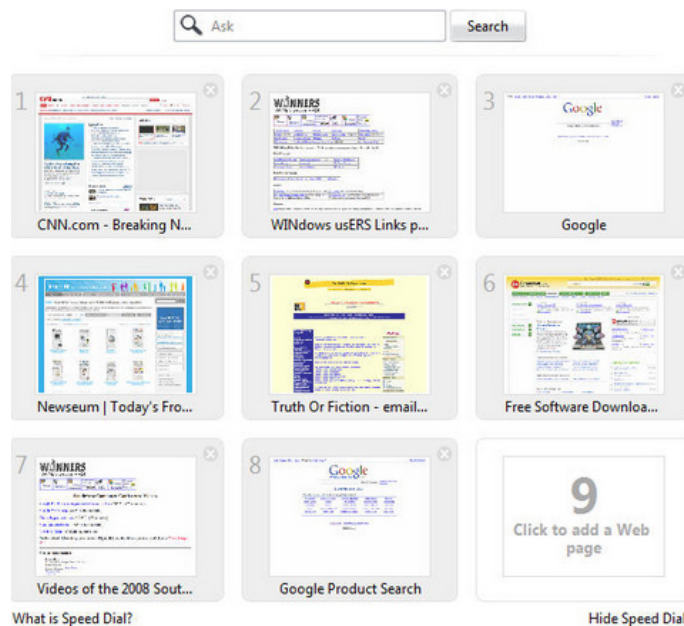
Ask

Search

1
CNN.com - Breaking N...

2
WINNERS
WINdows usERS Links p...

3
Google
Google

4
Newseum | Today's Fro...

5
Truth Or Fiction - email...

6
Free Software Downloa...

7
WINNERS
Videos of the 2008 Sout...

8
Google
Google Product Search

9
Click to add a Web page

What is Speed Dial?

Hide Speed Dial